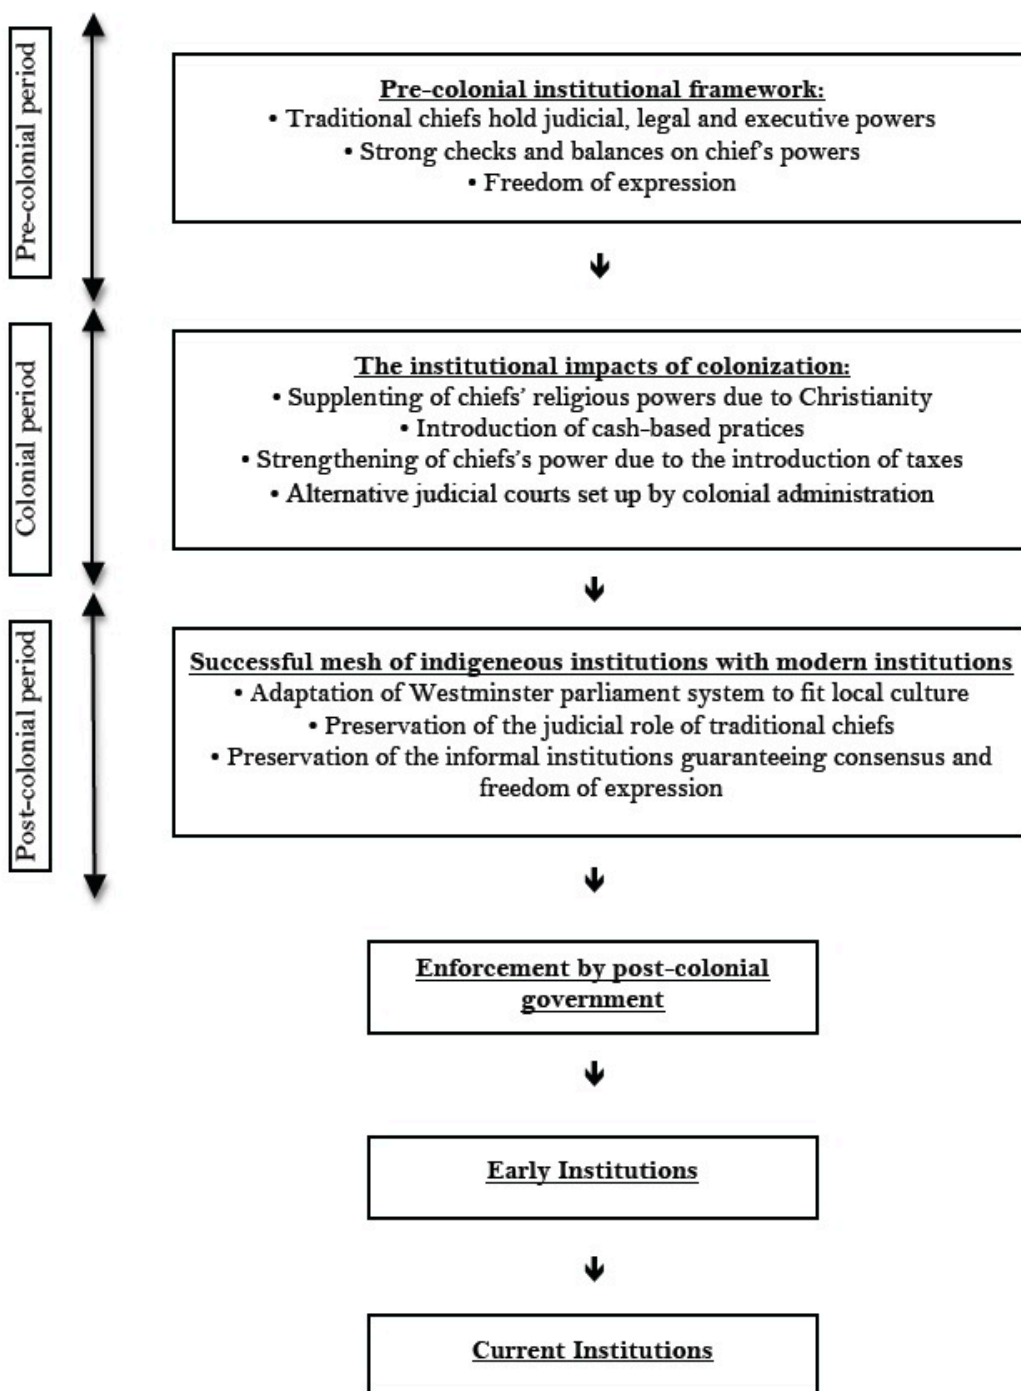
Pre-colonial period

Pre-colonial institutional framework:
• Traditional chiefs hold judicial, legal and executive powers
• Strong checks and balances on chief's powers
• Freedom of expression

Colonial period

The institutional impacts of colonization:
• Supplenting of chiefs' religious powers due to Christianity
• Introduction of cash-based pratices
• Strengthening of chiefs's power due to the introduction of taxes
• Alternative judicial courts set up by colonial administration

Post-colonial period

Successful mesh of indigeneous institutions with modern institutions
• Adaptation of Westminster parliament system to fit local culture
• Preservation of the judicial role of traditional chiefs
• Preservation of the informal institutions guaranteeing consensus and freedom of expression

Enforcement by post-colonial government

Early Institutions

Current Institutions